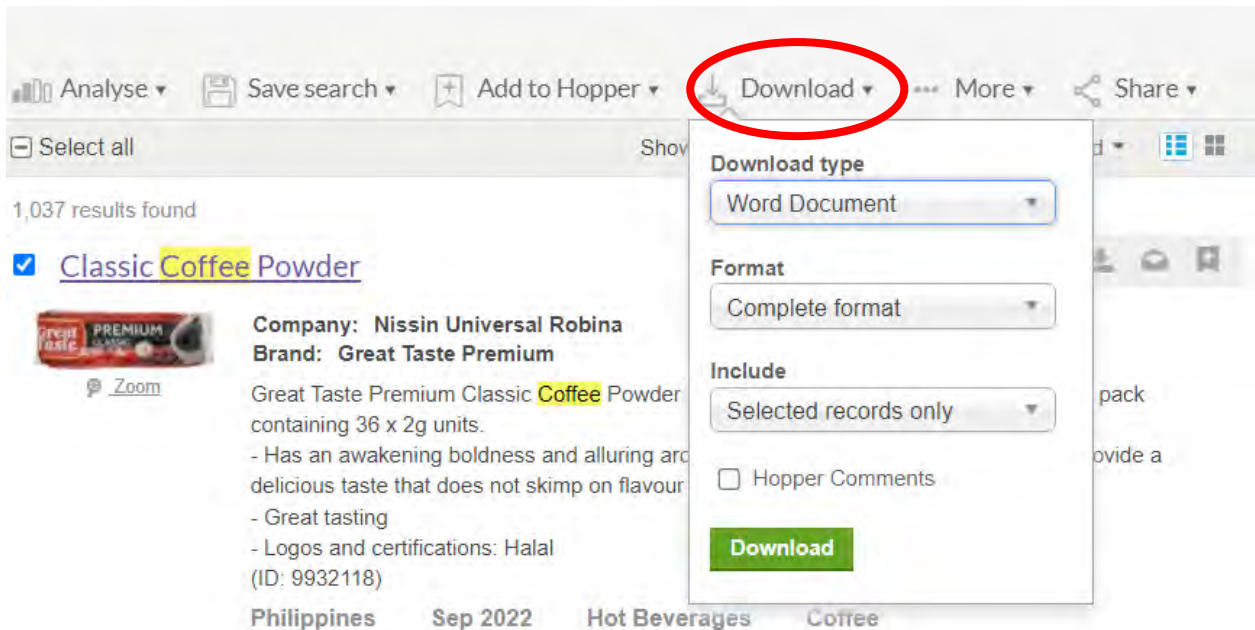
Analyse ▾ Save search ▾ Add to Hopper ▾ Download ▾ More ▾ Share ▾

Select all

Show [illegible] d ▾

1,037 results found

Classic Coffee Powder

Great Taste PREMIUM CLASSIC

Zoom

Company: Nissin Universal Robina
Brand: Great Taste Premium

Great Taste Premium Classic Coffee Powder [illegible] pack containing 36 x 2g units.
- Has an awakening boldness and alluring aro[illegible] ovide a delicious taste that does not skimp on flavour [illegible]
- Great tasting
- Logos and certifications: Halal
(ID: 9932118)

Philippines Sep 2022 Hot Beverages Coffee

Download type
Word Document

Format
Complete format

Include
Selected records only

Hopper Comments

Download